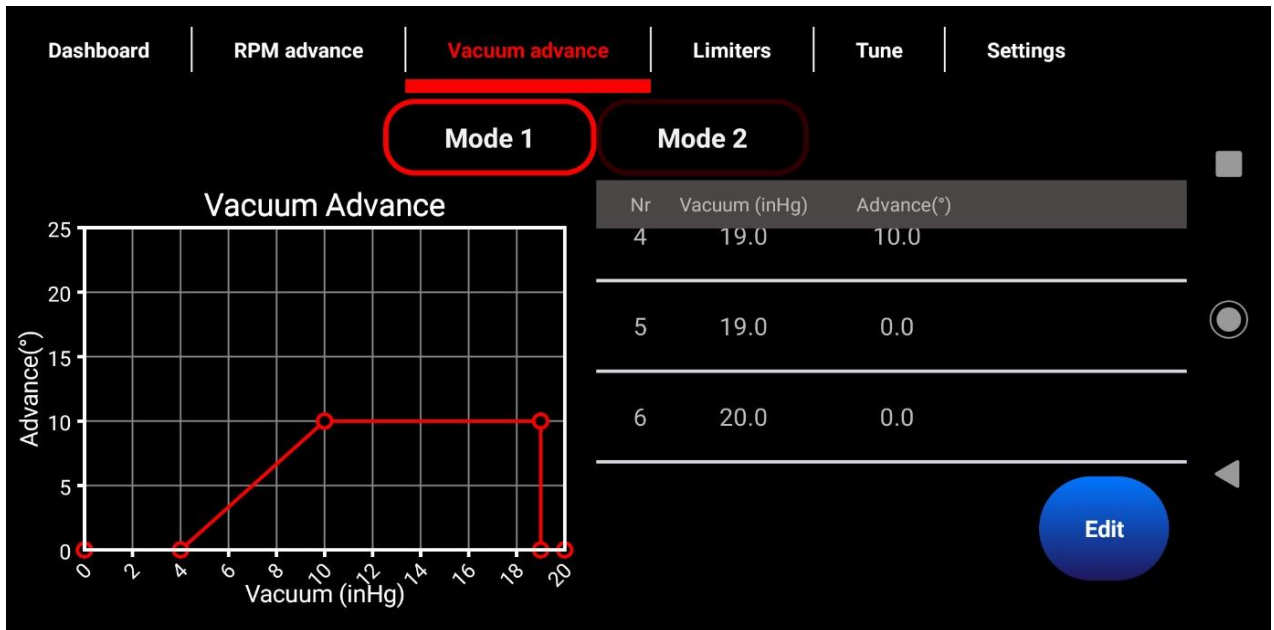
Dashboard | RPM advance | Vacuum advance | Limiters | Tune | Settings

Mode 1 | Mode 2

Vacuum Advance

Advance(°)

25
20
15
10
5
0

0 2 4 6 8 10 12 14 16 18 20

Vacuum (inHg)

| Nr | Vacuum (inHg) | Advance(°) |
|---|---|---|
| 4 | 19.0 | 10.0 |
| 5 | 19.0 | 0.0 |
| 6 | 20.0 | 0.0 |

Edit